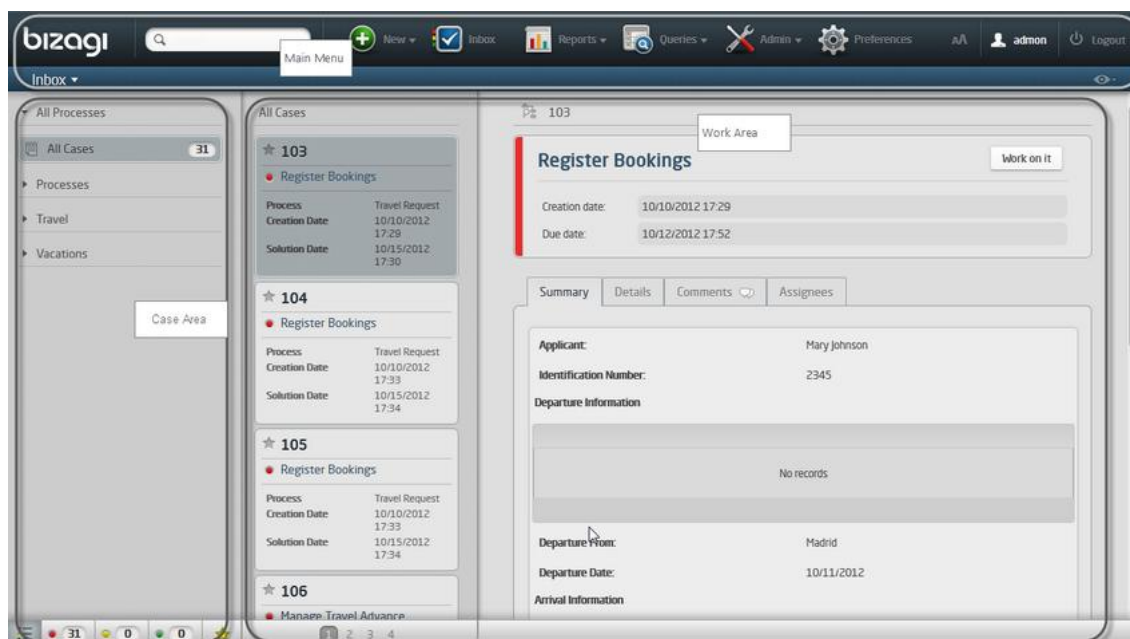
bizagi

Main Menu

New ▾ Inbox Reports ▾ Queries ▾ Admin ▾ Preferences aA admon Logout

Inbox ▾

All Processes

All Cases 31

Processes

Travel

Vacations

Case Area

All Cases

103

Register Bookings

| Process | Travel Request |
|---|---|
| Creation Date | 10/10/2012 17:29 |
| Solution Date | 10/15/2012 17:30 |

104

Register Bookings

| Process | Travel Request |
|---|---|
| Creation Date | 10/10/2012 17:33 |
| Solution Date | 10/15/2012 17:34 |

105

Register Bookings

| Process | Travel Request |
|---|---|
| Creation Date | 10/10/2012 17:33 |
| Solution Date | 10/15/2012 17:34 |

106

Manage Travel Advance

1 2 3 4

31 0 0

103

Work Area

Register Bookings

Work on it

Creation date: 10/10/2012 17:29

Due date: 10/12/2012 17:52

Summary Details Comments Assignees

Applicant: Mary Johnson

Identification Number: 2345

Departure Information

No records

Departure From: Madrid

Departure Date: 10/11/2012

Arrival Information